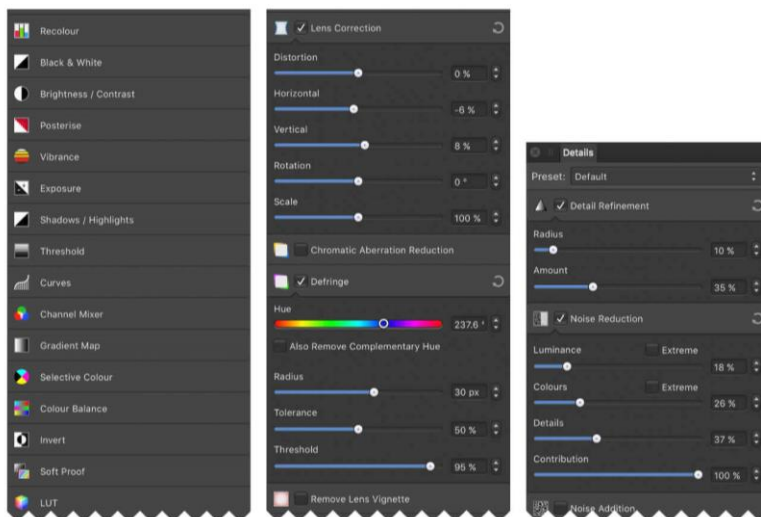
Recolour
Black & White
Brightness / Contrast
Posterise
Vibrance
Exposure
Shadows / Highlights
Threshold
Curves
Channel Mixer
Gradient Map
Selective Colour
Colour Balance
Invert
Soft Proof
LUT

✓ Lens Correction
Distortion
0 %
Horizontal
-6 %
Vertical
8 %
Rotation
0 °
Scale
100 %
Chromatic Aberration Reduction
✓ Defringe
Hue
237.6 °
Also Remove Complementary Hue
Radius
30 px
Tolerance
50 %
Threshold
95 %
Remove Lens Vignette

Details
Preset: Default
✓ Detail Refinement
Radius
10 %
Amount
35 %
✓ Noise Reduction
Luminance
Extreme
18 %
Colours
Extreme
26 %
Details
37 %
Contribution
100 %
Noise Addition